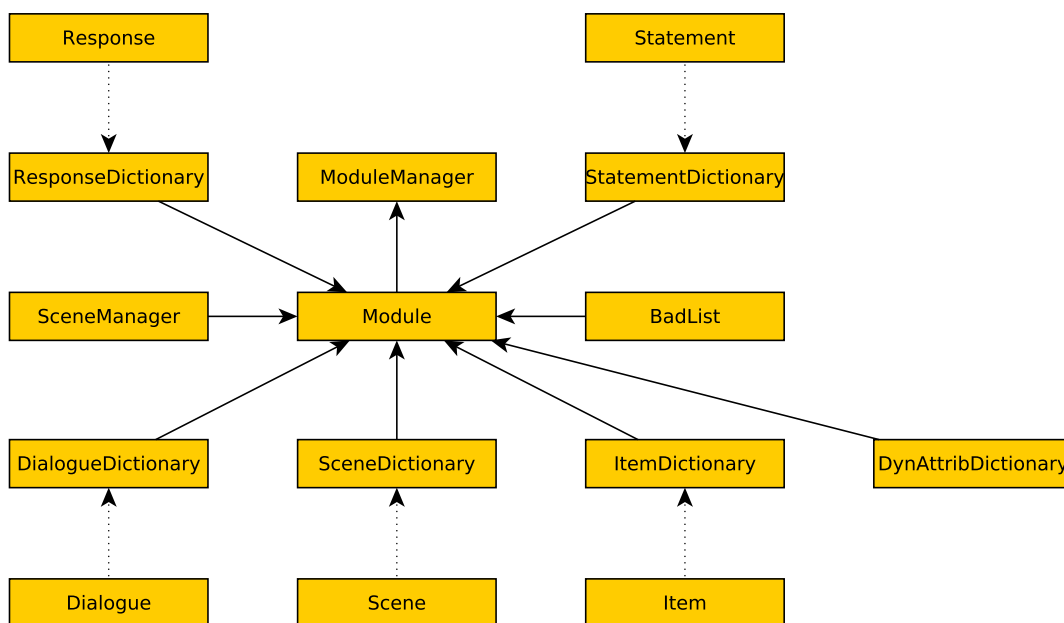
Response

Statement

ResponseDictionary

ModuleManager

StatementDictionary

SceneManager

Module

BadList

DialogueDictionary

SceneDictionary

ItemDictionary

DynAttribDictionary

Dialogue

Scene

Item